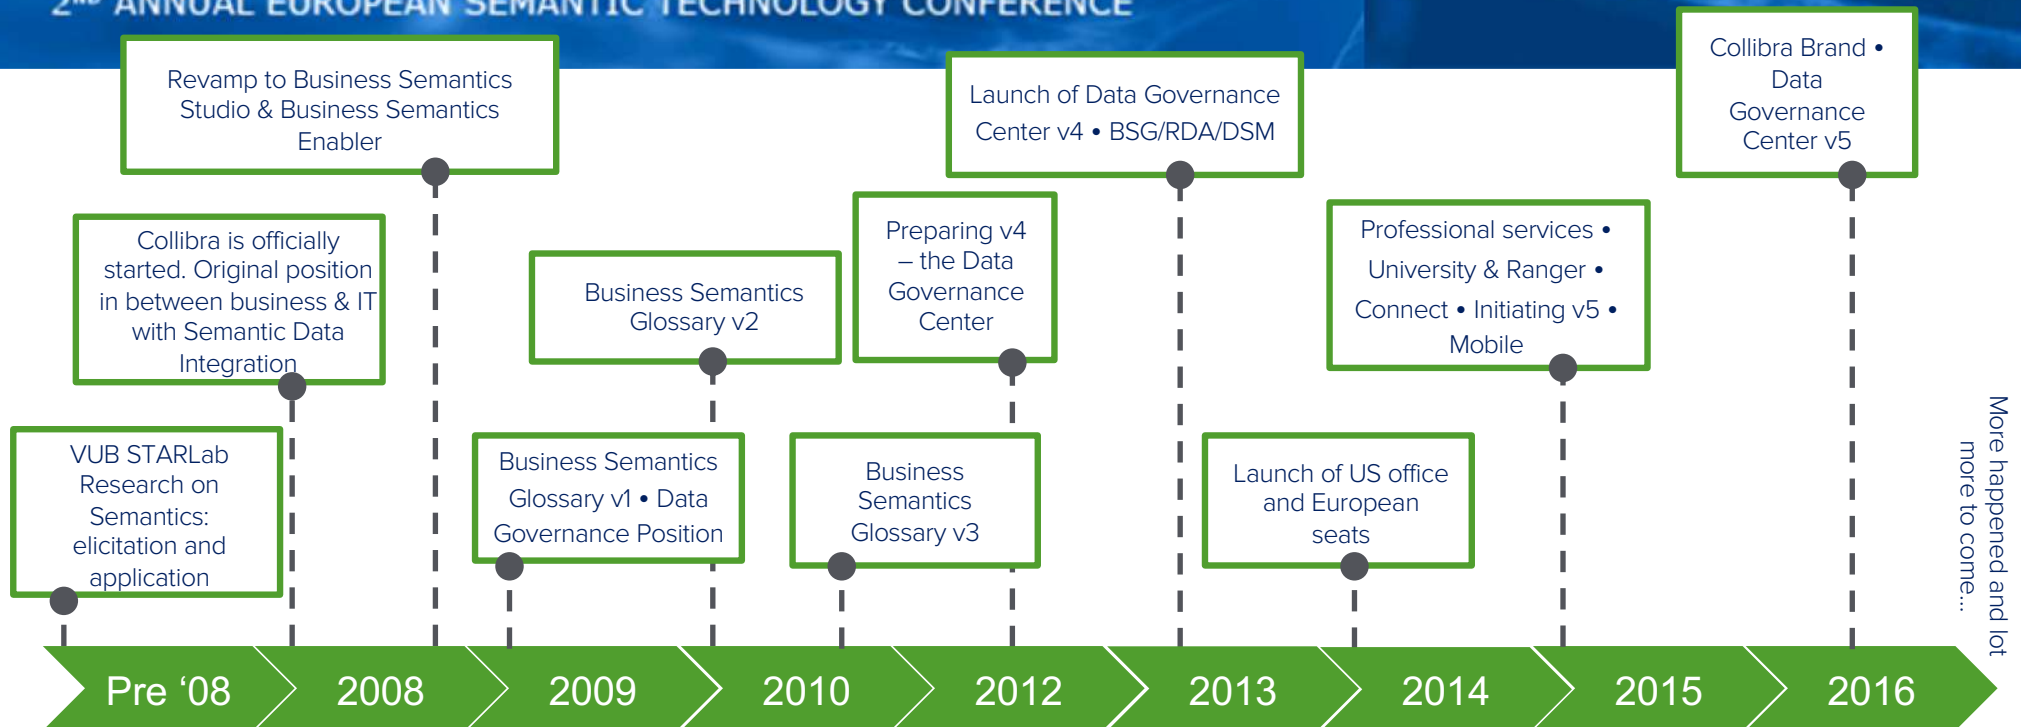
2ND ANNUAL EUROPEAN SEMANTIC TECHNOLOGY CONFERENCE

Revamp to Business Semantics Studio & Business Semantics Enabler

Launch of Data Governance Center v4 • BSG/RDA/DSM

Collibra Brand • Data Governance Center v5

Collibra is officially started. Original position in between business & IT with Semantic Data Integration

Business Semantics Glossary v2

Preparing v4 – the Data Governance Center

Professional services • University & Ranger • Connect • Initiating v5 • Mobile

VUB STARLab Research on Semantics: elicitation and application

Business Semantics Glossary v1 • Data Governance Position

Business Semantics Glossary v3

Launch of US office and European seats

More happened and lot more to come…

Pre ‘08
2008
2009
2010
2012
2013
2014
2015
2016